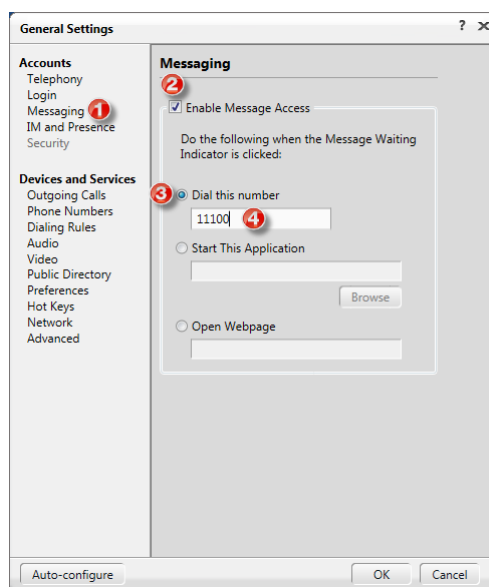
General Settings
? x

Accounts
Telephony
Login
Messaging 1
IM and Presence
Security

Devices and Services
Outgoing Calls
Phone Numbers
Dialing Rules
Audio
Video
Public Directory
Preferences
Hot Keys
Network
Advanced

Messaging
2
Enable Message Access
Do the following when the Message Waiting Indicator is clicked:
3 Dial this number
11100 4
Start This Application
Browse
Open Webpage

Auto-configure
OK
Cancel